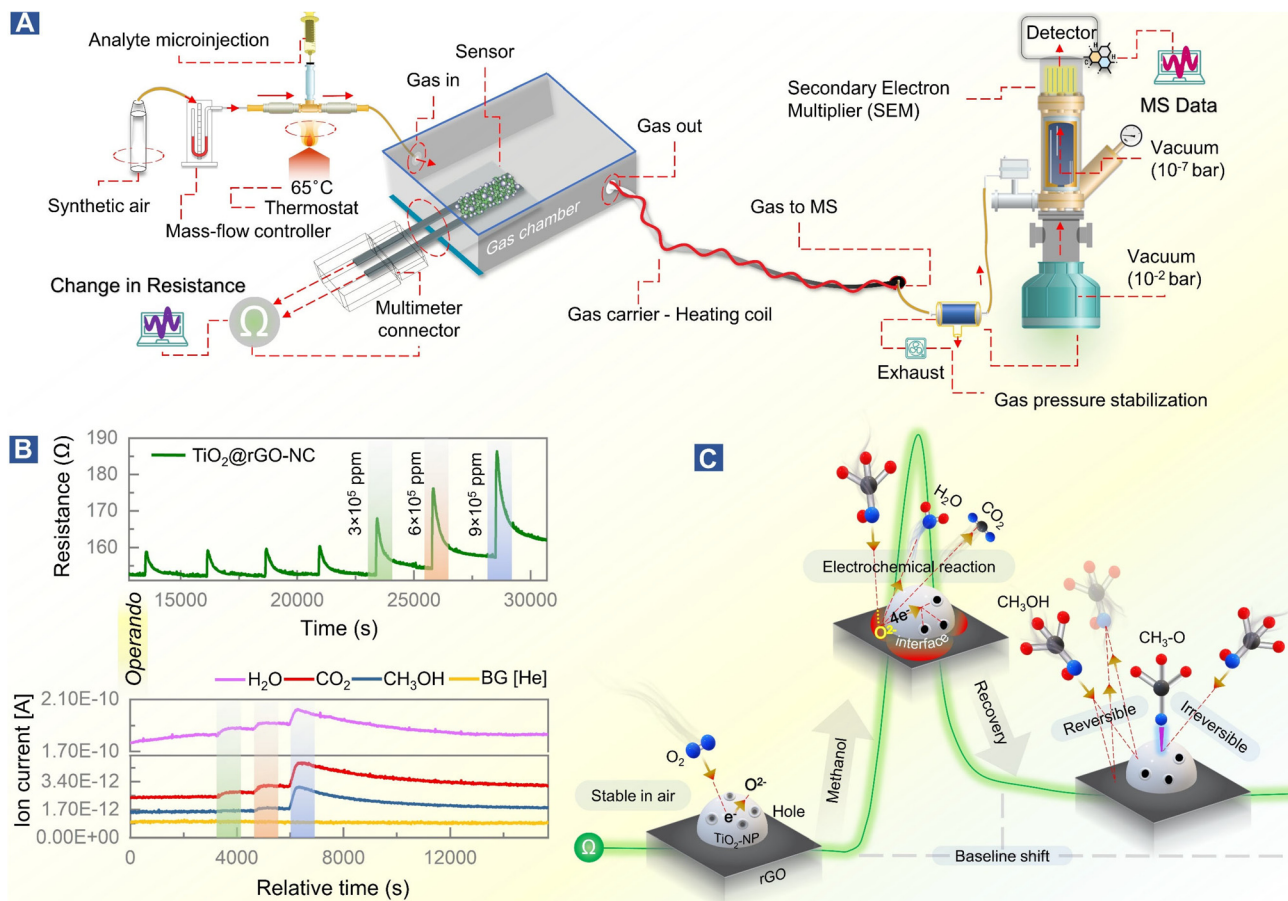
A

Analyte microinjection

Sensor

Gas in

Detector

Secondary Electron Multiplier (SEM)

MS Data

Gas out

Vacuum ($10^{-7}$ bar)

Synthetic air

65˚C

Thermostat

Mass-flow controller

Gas chamber

Gas to MS

Vacuum ($10^{-2}$ bar)

Change in Resistance

Multimeter connector

Gas carrier - Heating coil

Exhaust

Gas pressure stabilization

B

Resistance (Ω)

190

180

170

160

$TiO_2$@rGO-NC

$3\times10^5$ ppm

$6\times10^5$ ppm

$9\times10^5$ ppm

15000

20000

25000

30000

Time (s)

Operando

$H_2O$ $CO_2$ $CH_3OH$ BG [He]

Ion current [A]

2.10E-10

1.70E-10

3.40E-12

1.70E-12

0.00E+00

0

4000

8000

12000

Relative time (s)

C

$H_2O$

$CO_2$

Electrochemical reaction

$CH_3OH$

4e⁻

$O^{2-}$

interface

$CH_3$-O

Recovery

Reversible

Irreversible

$O_2$

$O^{2-}$

Methanol

Stable in air

e⁻

Hole

$TiO_2$-NP

Ω

rGO

Baseline shift